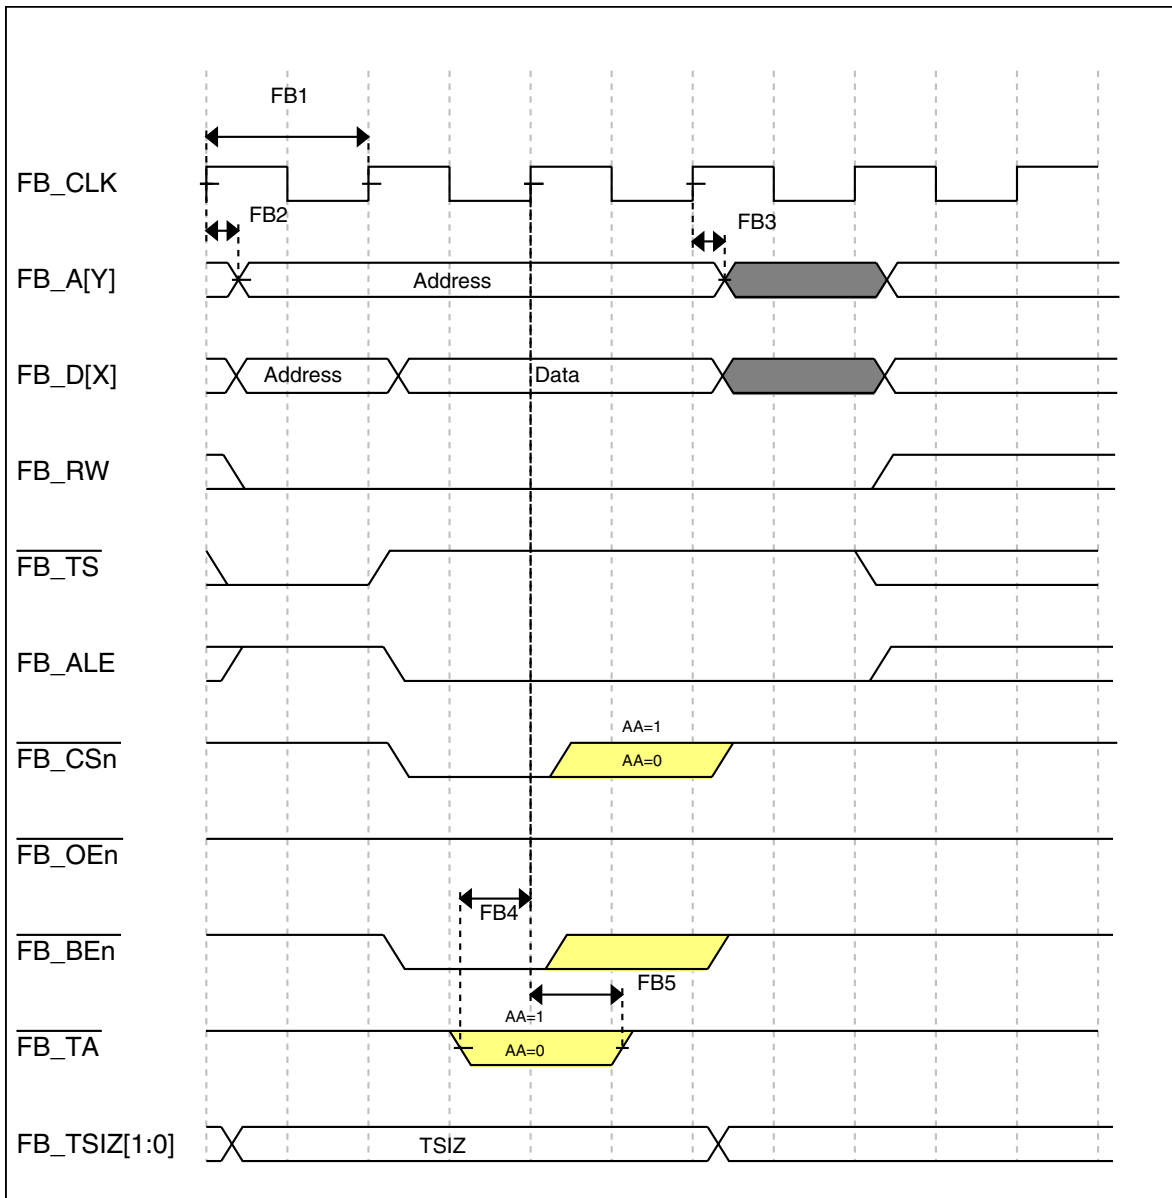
FB1

FB_CLK

FB2

FB3

FB_A[Y]

Address

FB_D[X]

Address

Data

FB_RW

$\overline{\text{FB\_TS}}$

FB_ALE

AA=1

$\overline{\text{FB\_CSn}}$

AA=0

$\overline{\text{FB\_OEn}}$

FB4

$\overline{\text{FB\_BEn}}$

FB5

AA=1

$\overline{\text{FB\_TA}}$

AA=0

FB_TSIZ[1:0]

TSIZ